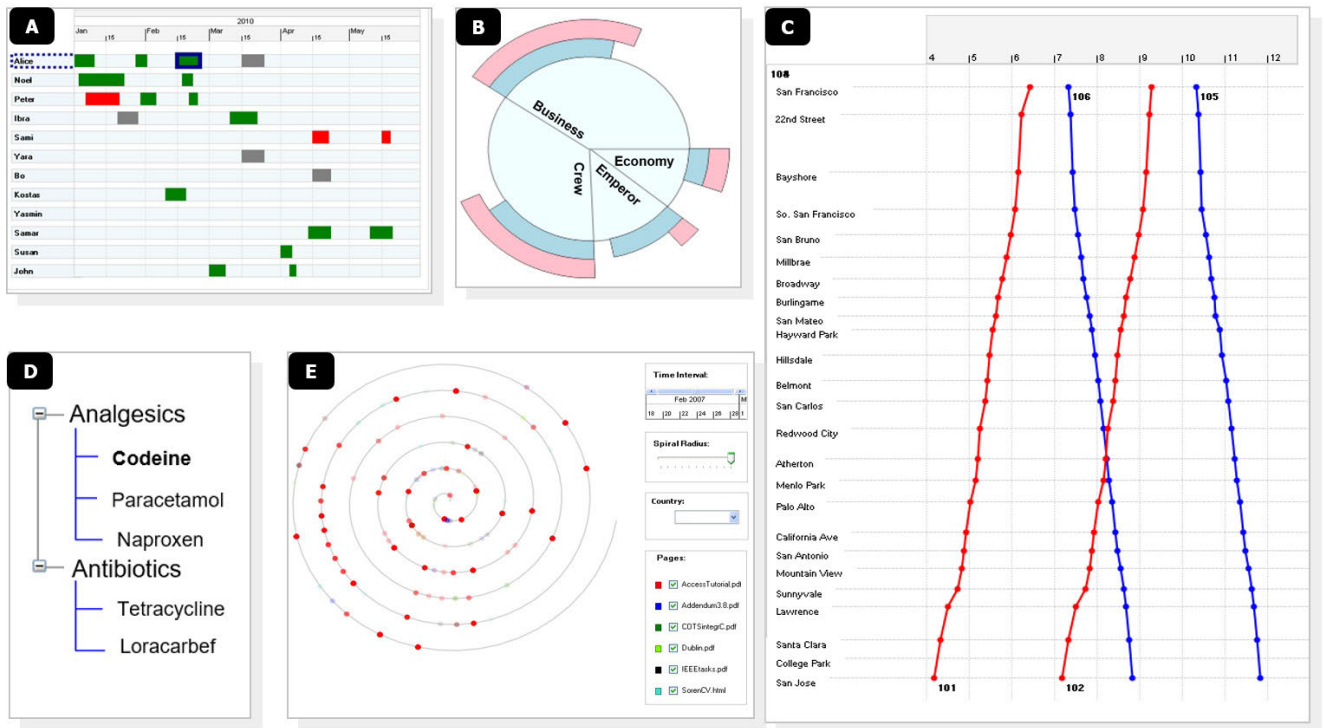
A

2010

Jan 15 Feb 15 Mar 15 Apr 15 May 15

Alice
Noel
Peter
Ibra
Sami
Yara
Bo
Kostas
Yasmin
Samar
Susan
John

B

Business
Economy
Crew
Emperor

C

4 5 6 7 8 9 10 11 12

108
San Francisco
106
105
22nd Street
Bayshore
So. San Francisco
San Bruno
Millbrae
Broadway
Burlingame
San Mateo
Hayward Park
Hillsdale
Belmont
San Carlos
Redwood City
Atherton
Menlo Park
Palo Alto
California Ave
San Antonio
Mountain View
Sunnyvale
Lawrence
Santa Clara
College Park
San Jose
101
102

D

Analgesics
Codeine
Paracetamol
Naproxen
Antibiotics
Tetracycline
Loracarbef

E

Time Interval:
Feb 2007
18 20 22 24 26 28 1

Spiral Radius:

Country:

Pages:
AccessTutorial.pdf
Addendum3.8.pdf
COTSintegiC.pdf
Dublin.pdf
IEEEtasks.pdf
SorenCV.html